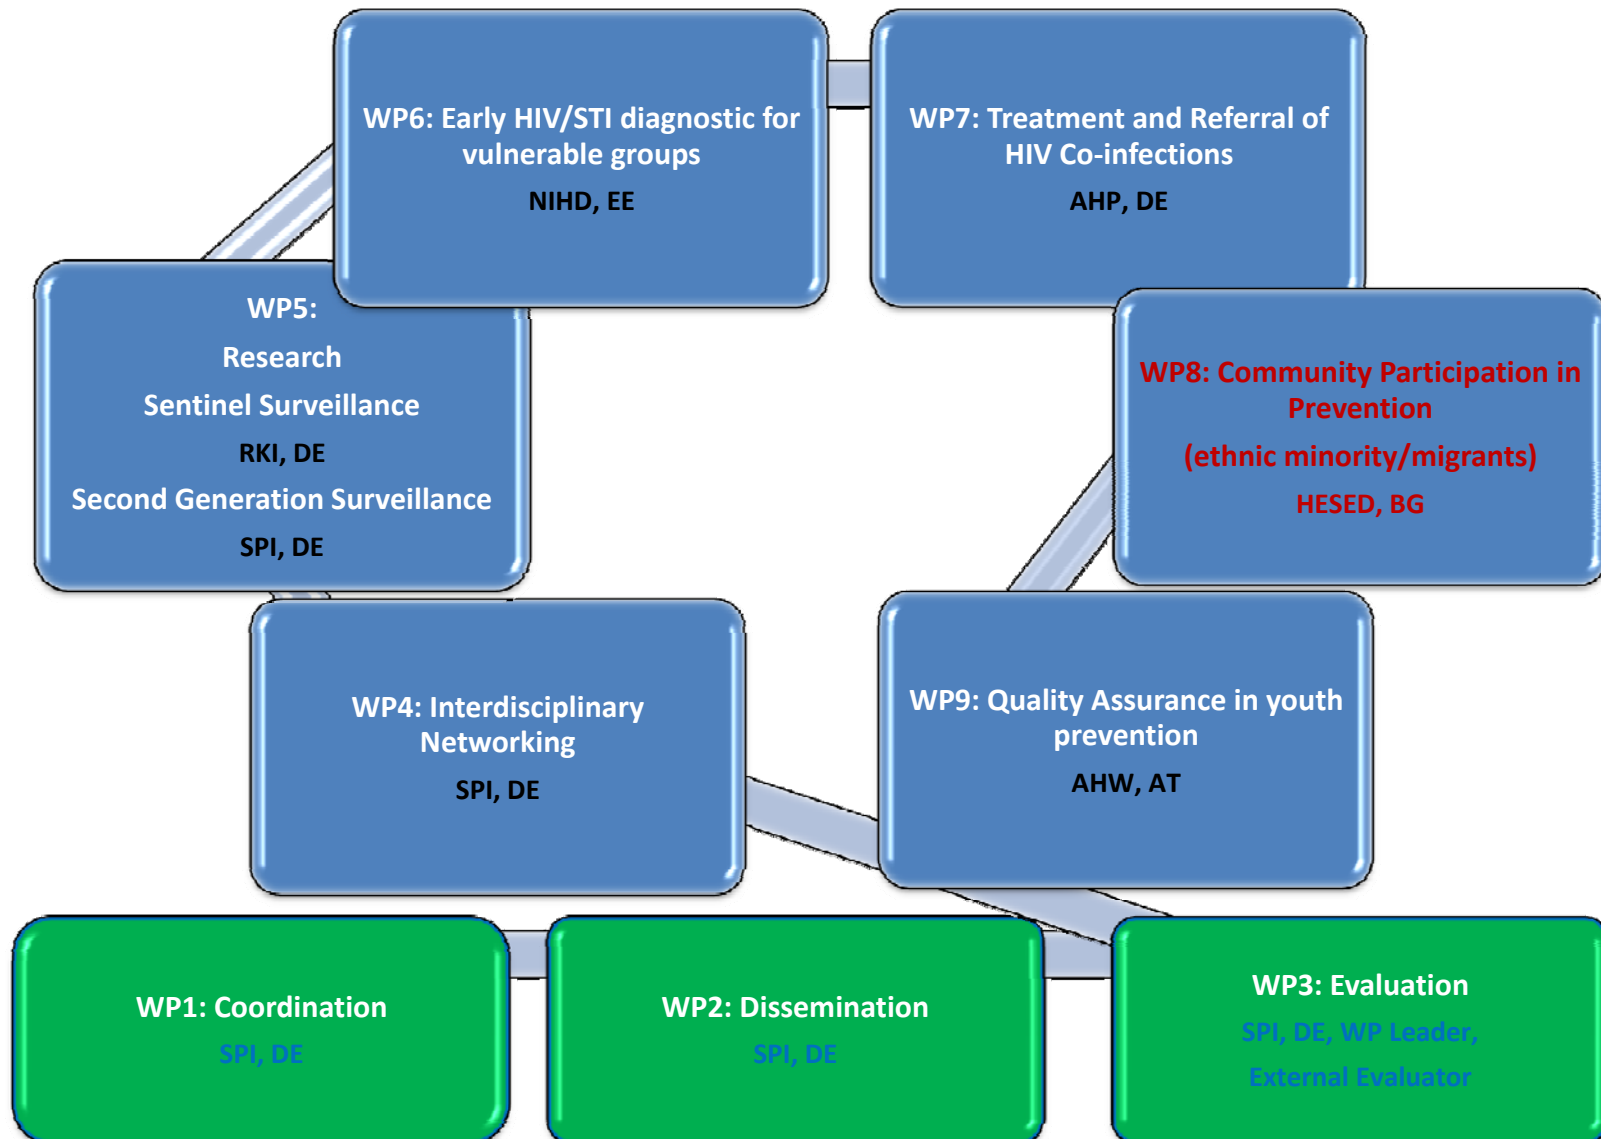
WP6: Early HIV/STI diagnostic for vulnerable groups

NIHD, EE

WP7: Treatment and Referral of HIV Co-infections

AHP, DE

WP5:

Research

Sentinel Surveillance

RKI, DE

Second Generation Surveillance

SPI, DE

WP8: Community Participation in Prevention

(ethnic minority/migrants)

HESED, BG

WP4: Interdisciplinary Networking

SPI, DE

WP9: Quality Assurance in youth prevention

AHW, AT

WP1: Coordination

SPI, DE

WP2: Dissemination

SPI, DE

WP3: Evaluation

SPI, DE, WP Leader,

External Evaluator